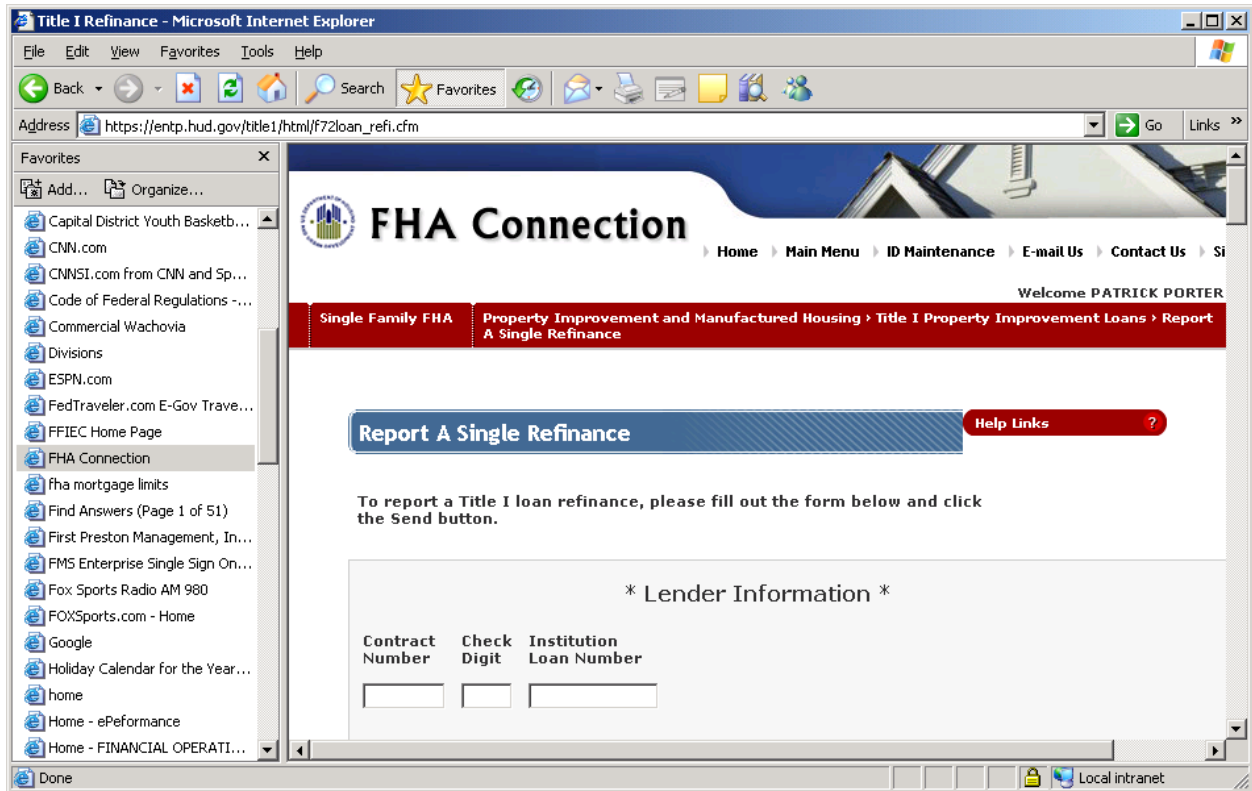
Title I Refinance - Microsoft Internet Explorer

File Edit View Favorites Tools Help

Back Search Favorites

Address https://entp.hud.gov/title1/html/f72loan_refi.cfm Go Links

Favorites
Add... Organize...
Capital District Youth Basketb...
CNN.com
CNNSI.com from CNN and Sp...
Code of Federal Regulations -...
Commercial Wachovia
Divisions
ESPN.com
FedTraveler.com E-Gov Trave...
FFIEC Home Page
FHA Connection
fha mortgage limits
Find Answers (Page 1 of 51)
First Preston Management, In...
FMS Enterprise Single Sign On...
Fox Sports Radio AM 980
FOXSports.com - Home
Google
Holiday Calendar for the Year...
home
Home - ePeformance
Home - FINANCIAL OPERATI...

FHA Connection

Home Main Menu ID Maintenance E-mail Us Contact Us Si

Welcome PATRICK PORTER

Single Family FHA Property Improvement and Manufactured Housing › Title I Property Improvement Loans › Report A Single Refinance

Report A Single Refinance

Help Links

To report a Title I loan refinance, please fill out the form below and click the Send button.

* Lender Information *

Contract Number Check Digit Institution Loan Number

Done Local intranet